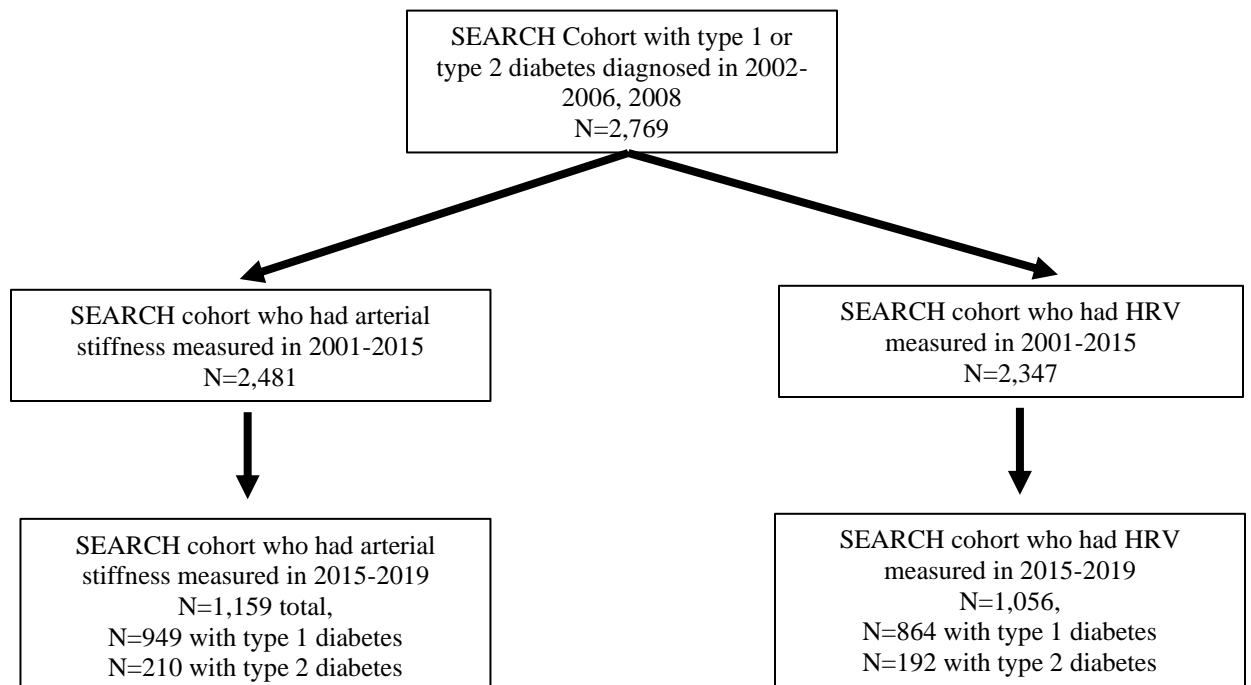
SEARCH Cohort with type 1 or type 2 diabetes diagnosed in 2002-2006, 2008
N=2,769

SEARCH cohort who had arterial stiffness measured in 2001-2015
N=2,481

SEARCH cohort who had HRV measured in 2001-2015
N=2,347

SEARCH cohort who had arterial stiffness measured in 2015-2019
N=1,159 total,
N=949 with type 1 diabetes
N=210 with type 2 diabetes

SEARCH cohort who had HRV measured in 2015-2019
N=1,056,
N=864 with type 1 diabetes
N=192 with type 2 diabetes